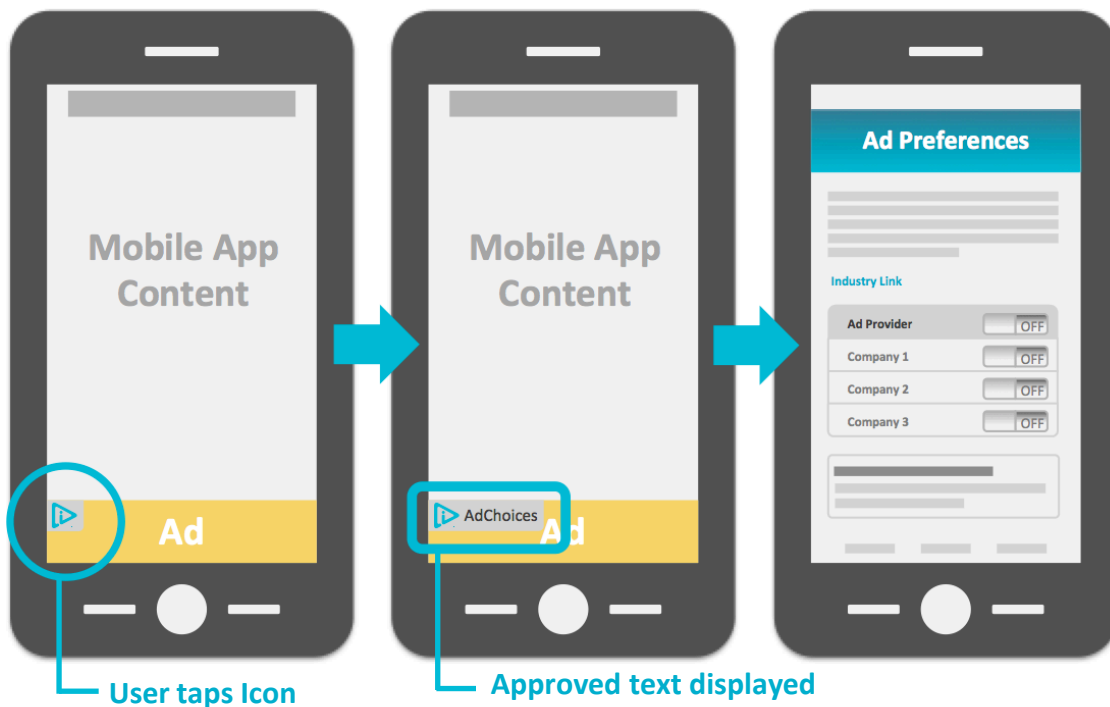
Mobile App Content

Ad

User taps Icon

Mobile App Content

AdChoices

Ad

Approved text displayed

Ad Preferences

Industry Link

| Ad Provider | OFF |
|---|---|
| Company 1 | OFF |
| Company 2 | OFF |
| Company 3 | OFF |